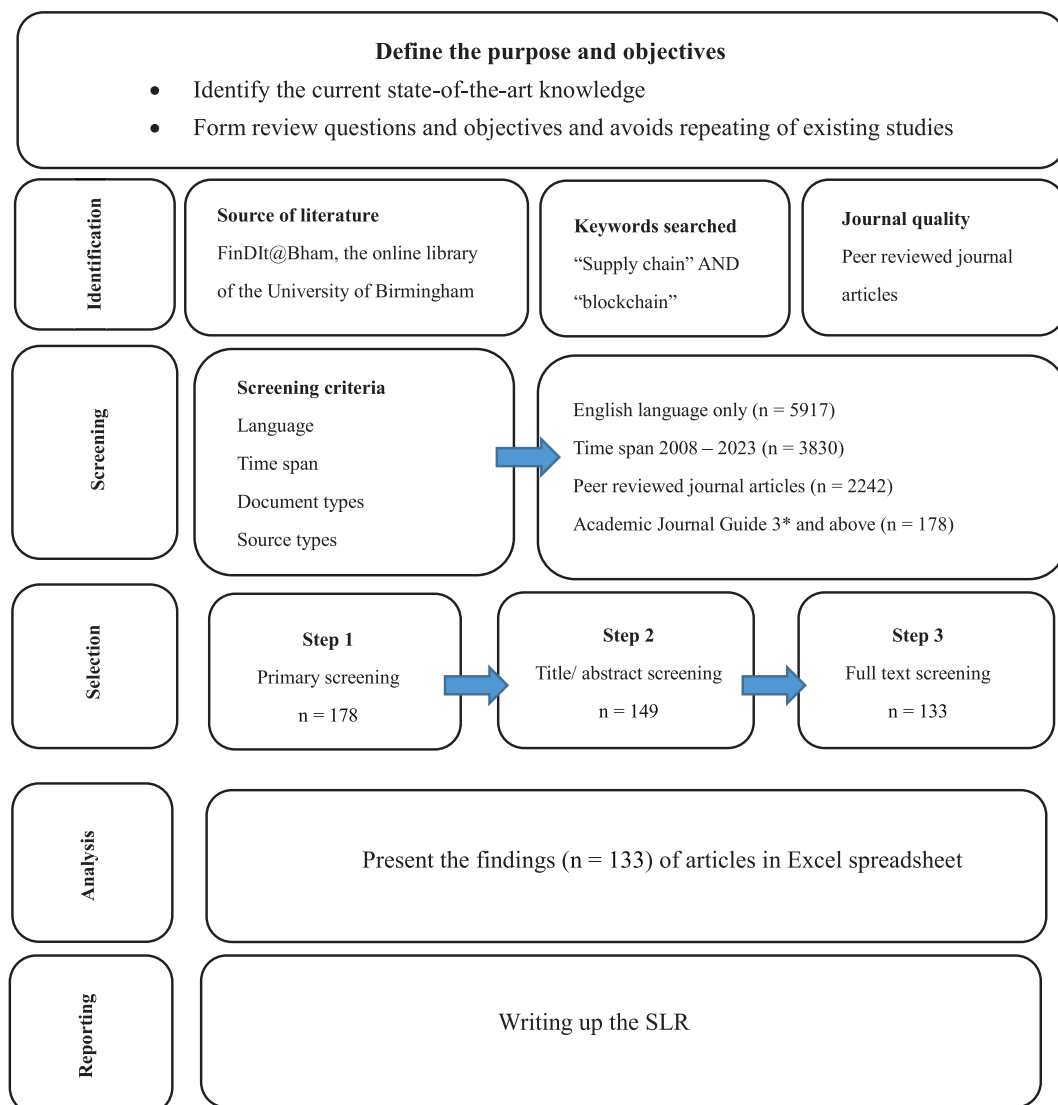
**Define the purpose and objectives**

- Identify the current state-of-the-art knowledge
- Form review questions and objectives and avoids repeating of existing studies

Identification

**Source of literature**
FinDIt@Bham, the online library of the University of Birmingham

**Keywords searched**
"Supply chain" AND "blockchain"

**Journal quality**
Peer reviewed journal articles

Screening

**Screening criteria**
Language
Time span
Document types
Source types

English language only (n = 5917)
Time span 2008 – 2023 (n = 3830)
Peer reviewed journal articles (n = 2242)
Academic Journal Guide 3* and above (n = 178)

Selection

**Step 1**
Primary screening
n = 178

**Step 2**
Title/ abstract screening
n = 149

**Step 3**
Full text screening
n = 133

Analysis

Present the findings (n = 133) of articles in Excel spreadsheet

Reporting

Writing up the SLR